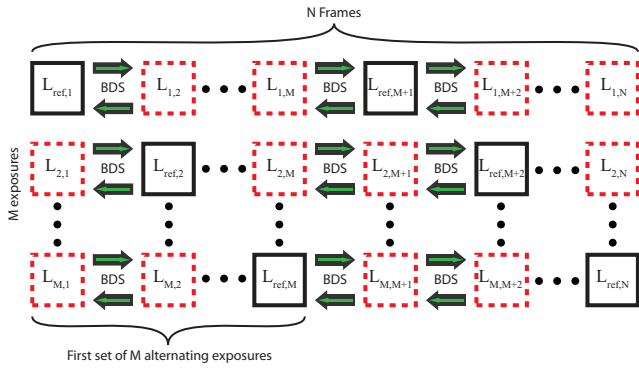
N Frames

M exposures

$L_{ref,1}$ BDS $L_{1,2}$ $L_{1,M}$ BDS $L_{ref,M+1}$ BDS $L_{1,M+2}$ $L_{1,N}$

$L_{2,1}$ BDS $L_{ref,2}$ $L_{2,M}$ BDS $L_{2,M+1}$ BDS $L_{ref,M+2}$ $L_{2,N}$

$L_{M,1}$ BDS $L_{M,2}$ $L_{ref,M}$ BDS $L_{M,M+1}$ BDS $L_{M,M+2}$ $L_{ref,N}$

First set of M alternating exposures